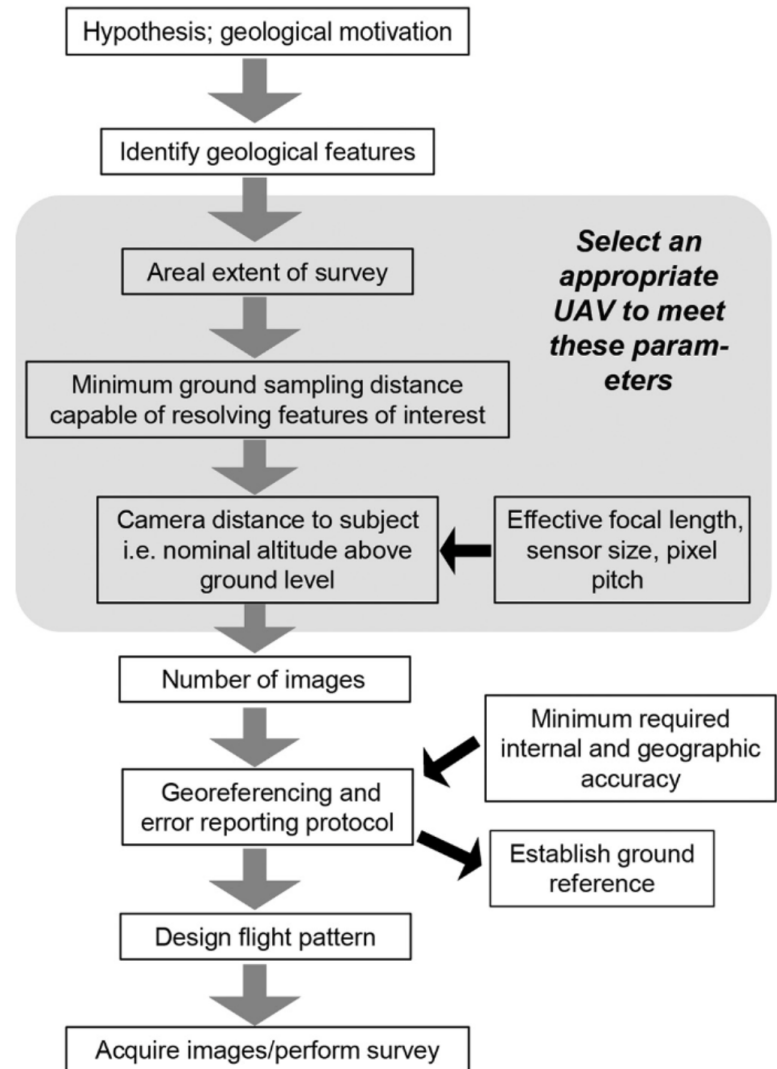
Hypothesis; geological motivation

Identify geological features

Select an appropriate UAV to meet these parameters

Areal extent of survey

Minimum ground sampling distance capable of resolving features of interest

Camera distance to subject i.e. nominal altitude above ground level

Effective focal length, sensor size, pixel pitch

Number of images

Minimum required internal and geographic accuracy

Georeferencing and error reporting protocol

Establish ground reference

Design flight pattern

Acquire images/perform survey